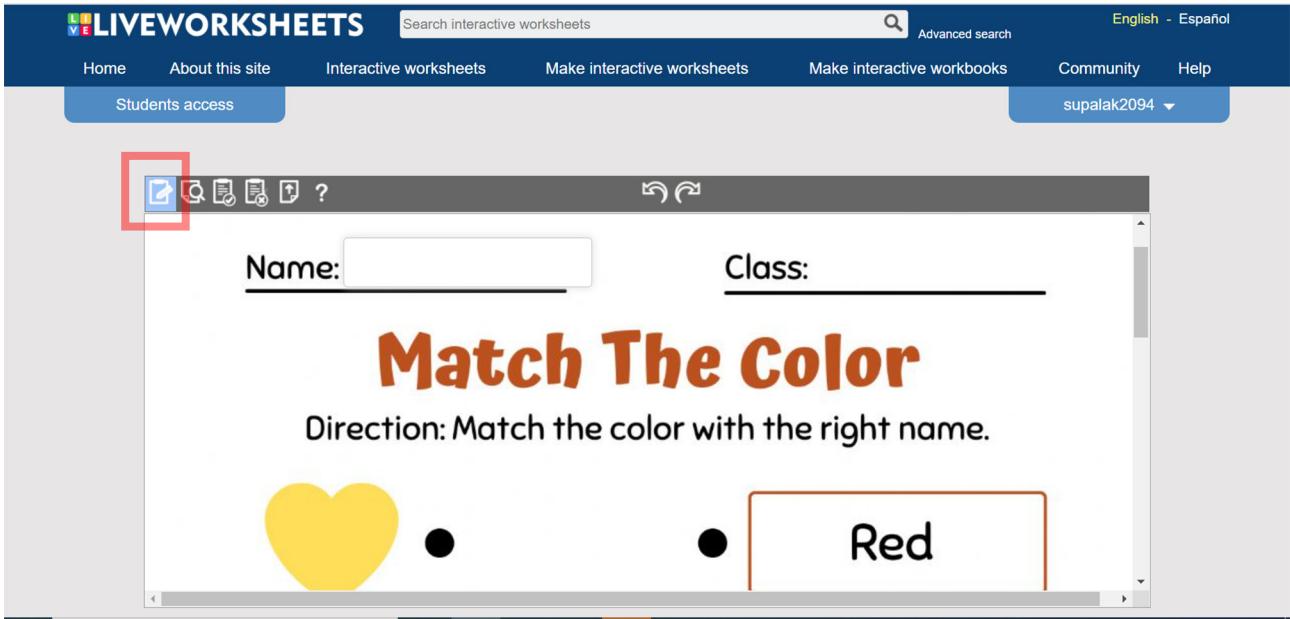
LIVEWORKSHEETS
Search interactive worksheets
Advanced search
English - Español
Home About this site Interactive worksheets Make interactive worksheets Make interactive workbooks Community Help
Students access
supalak2094

?

Name:
Class:

Match The Color

Direction: Match the color with the right name.

Red